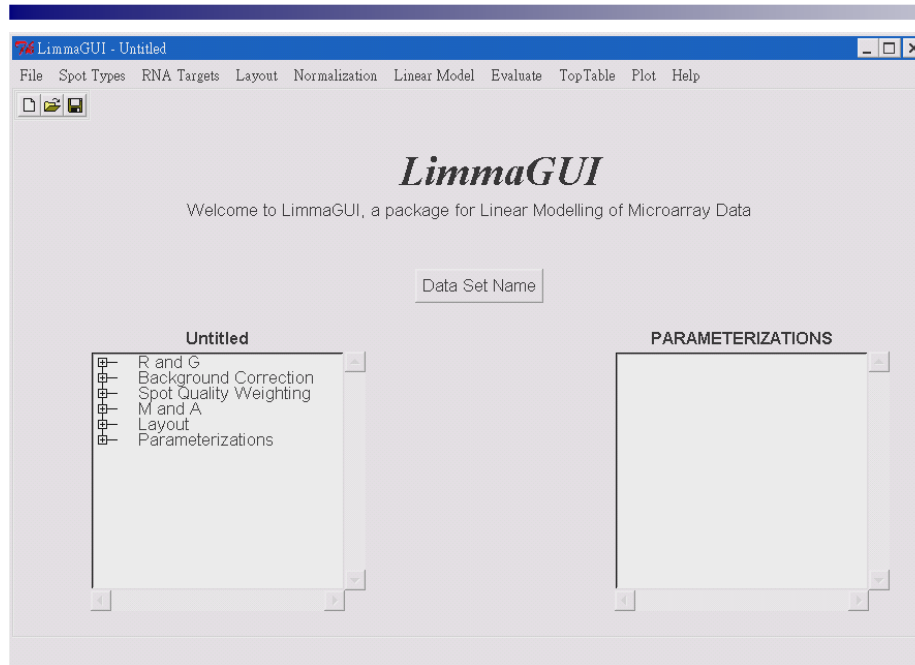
LimmaGUI - Untitled

File Spot Types RNA Targets Layout Normalization Linear Model Evaluate TopTable Plot Help

LimmaGUI

Welcome to LimmaGUI, a package for Linear Modelling of Microarray Data

Data Set Name

Untitled

R and G
Background Correction
Spot Quality Weighting
M and A
Layout
Parameterizations

PARAMETERIZATIONS